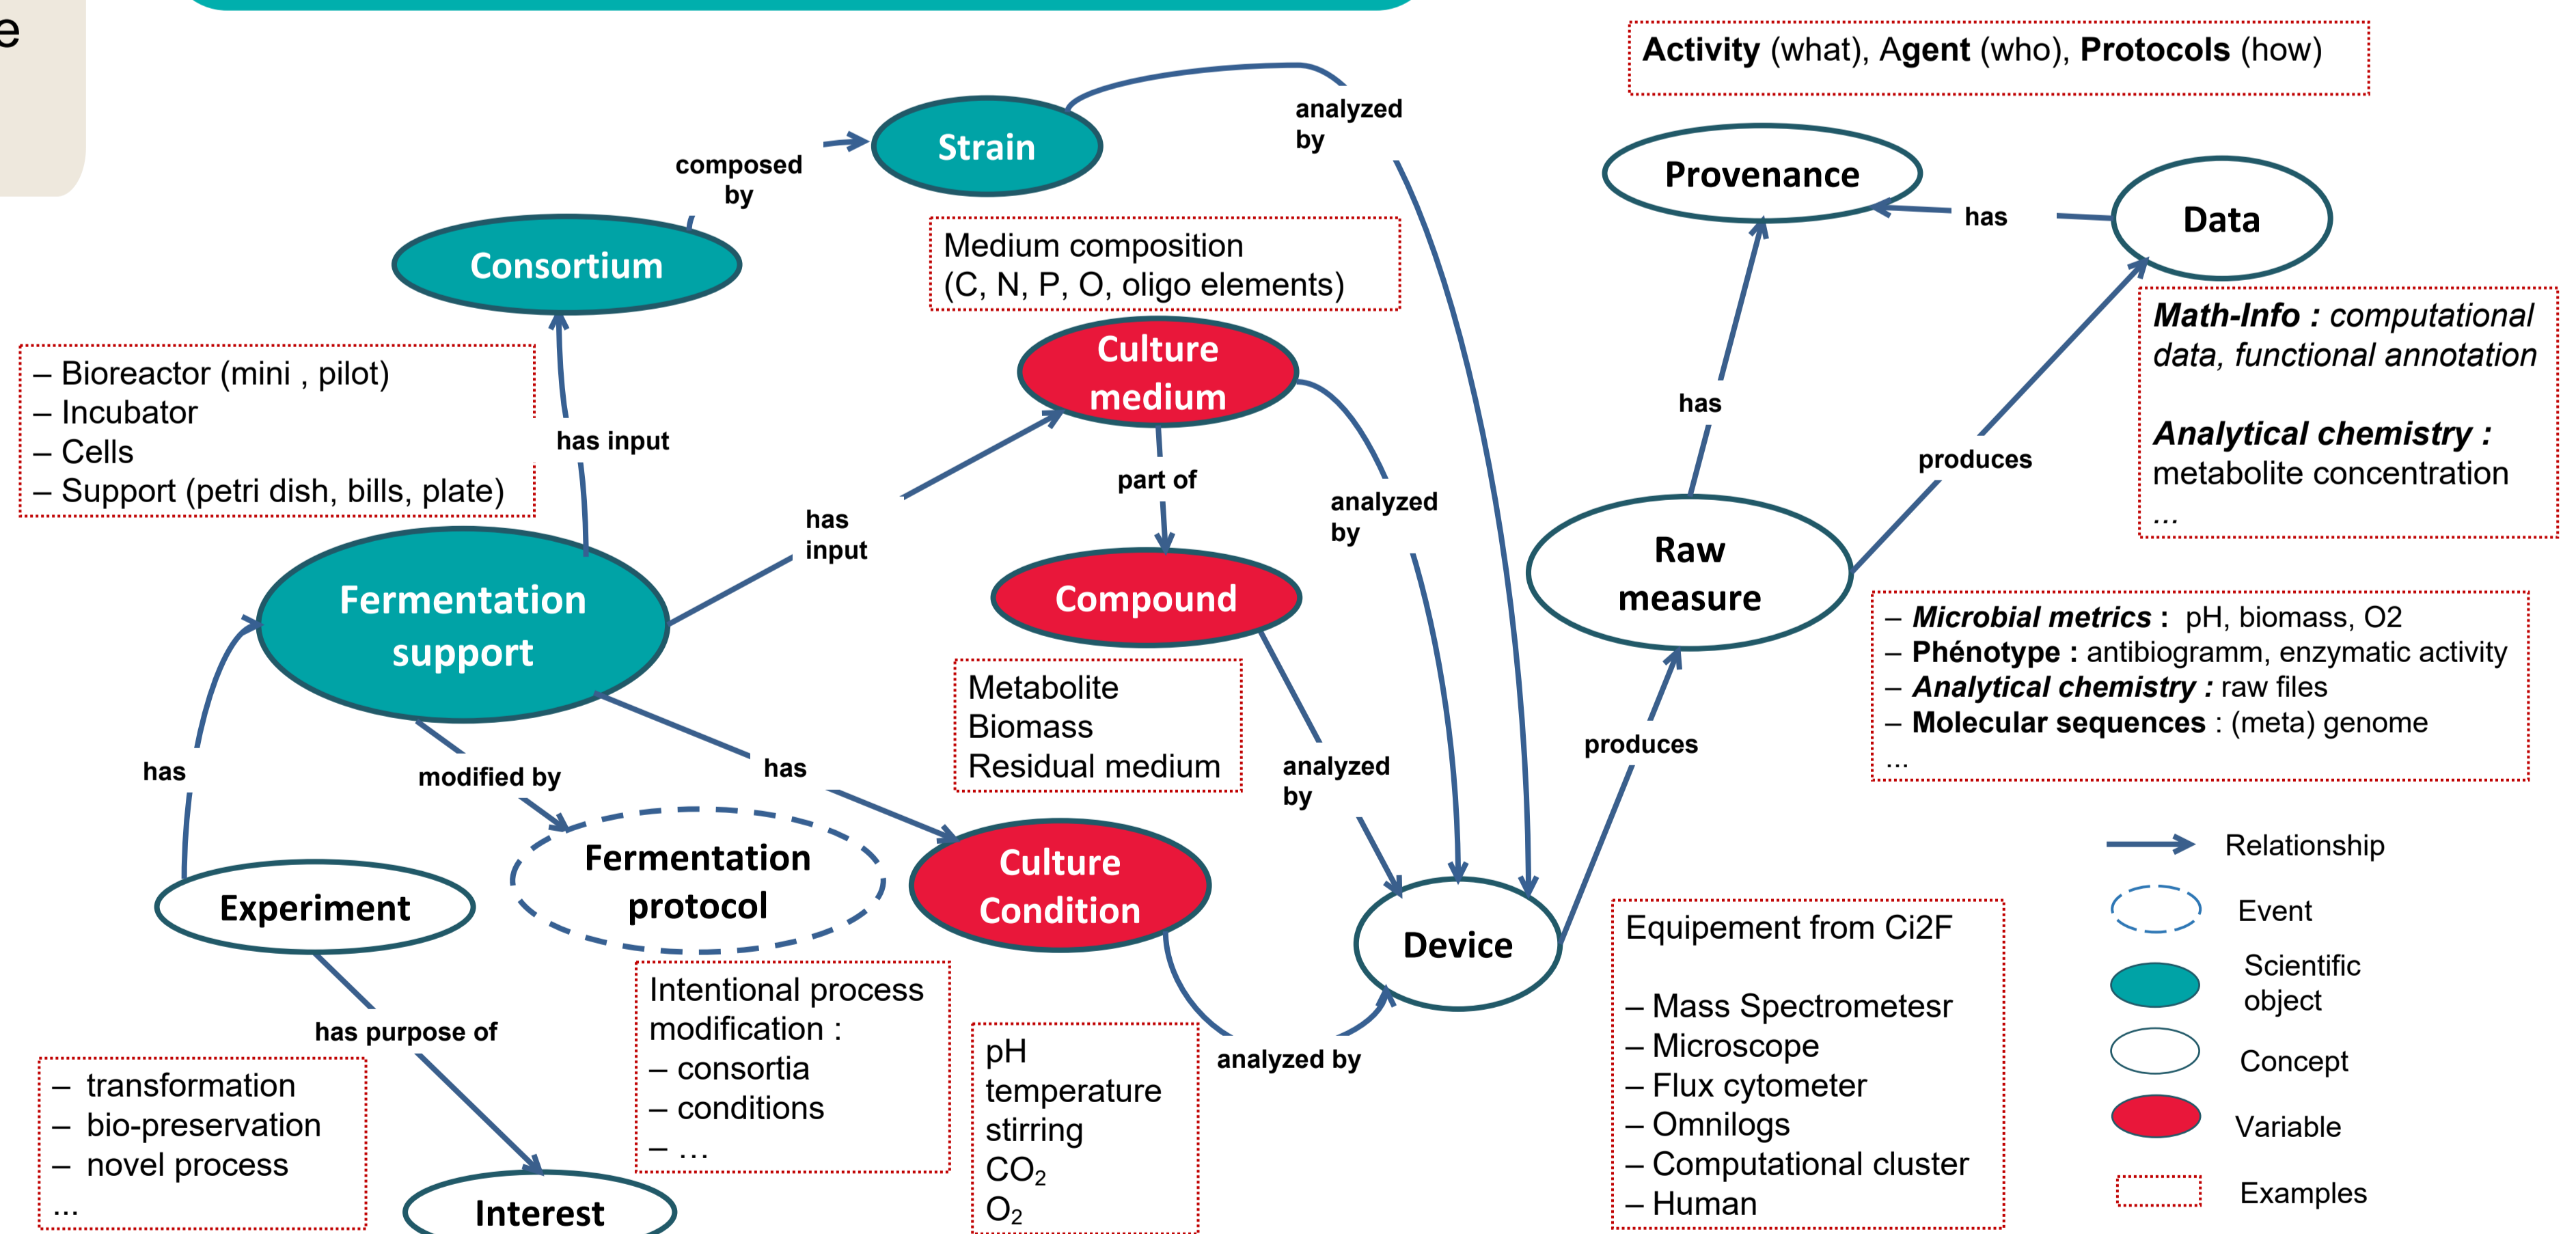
e

Activity (what), Agent (who), Protocols (how)

Strain

composed by

analyzed by

Provenance

has

Data

Consortium

Medium composition (C, N, P, O, oligo elements)

Math-Info : computational data, functional annotation

Analytical chemistry : metabolite concentration
...

– Bioreactor (mini , pilot)
– Incubator
– Cells
– Support (petri dish, bills, plate)

has input

Culture medium

has

produces

part of

analyzed by

has input

Raw measure

Fermentation support

Compound

– Microbial metrics : pH, biomass, O2
– Phénotype : antibiogramm, enzymatic activity
– Analytical chemistry : raw files
– Molecular sequences : (meta) genome
...

Metabolite
Biomass
Residual medium

produces

analyzed by

has

modified by

has

Fermentation protocol

Culture Condition

Relationship

Event

Experiment

Device

Equipement from Ci2F

Scientific object

Intentional process modification :
– consortia
– conditions
– ...

– Mass Spectrometesr
– Microscope
– Flux cytometer
– Omnilogs
– Computational cluster
– Human

has purpose of

pH
temperature
stirring
$CO_2$
$O_2$

analyzed by

Concept

– transformation
– bio-preservation
– novel process
...

Variable

Interest

Examples